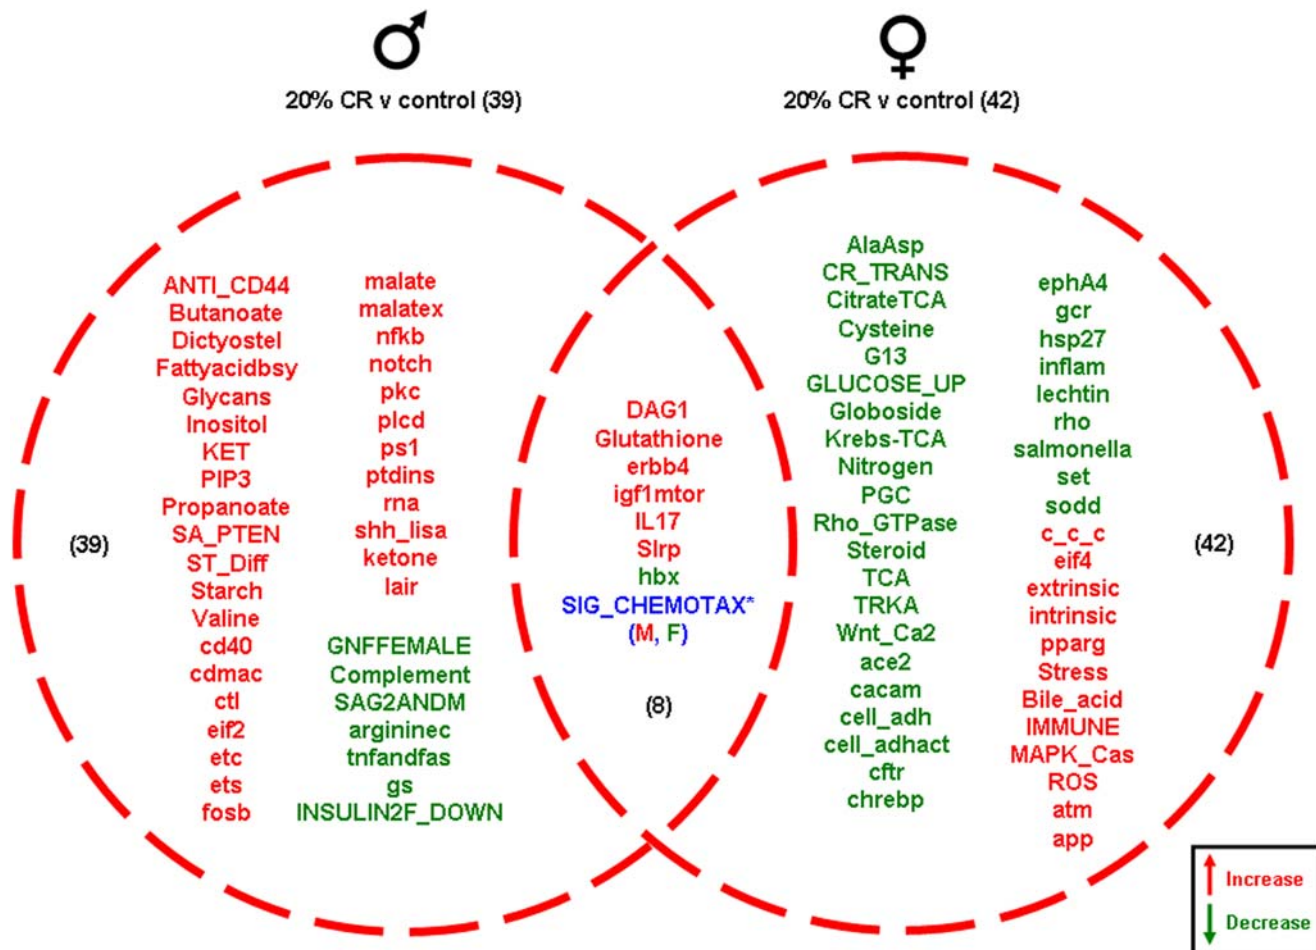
♂
20% CR v control (39)

♀
20% CR v control (42)

ANTI_CD44
Butanoate
Dictyostel
Fattyacidbsy
Glycans
Inositol
KET
PIP3
Propanoate
SA_PTEN
ST_Diff
Starch
Valine
cd40
cdmac
ctl
eif2
etc
ets
fosb

malate
malatex
nfkb
notch
pkc
plcd
ps1
ptdins
rna
shh_lisa
ketone
lair

GNFFEMALE
Complement
SAG2ANDM
argininec
tnfandfas
gs
INSULIN2F_DOWN

(39)

DAG1
Glutathione
erbb4
igf1mtor
IL17
Slrp
hbx
SIG_CHEMOTAX*
(M, F)

(8)

AlaAsp
CR_TRANS
CitrateTCA
Cysteine
G13
GLUCOSE_UP
Globoside
Krebs-TCA
Nitrogen
PGC
Rho_GTPase
Steroid
TCA
TRKA
Wnt_Ca2
ace2
cacam
cell_adh
cell_adhact
cftr
chrebp

ephA4
gcr
hsp27
inflam
lechtin
rho
salmonella
set
sodd
c_c_c
eif4
extrinsic
intrinsic
pparg
Stress
Bile_acid
IMMUNE
MAPK_Cas
ROS
atm
app

(42)

Increase
Decrease